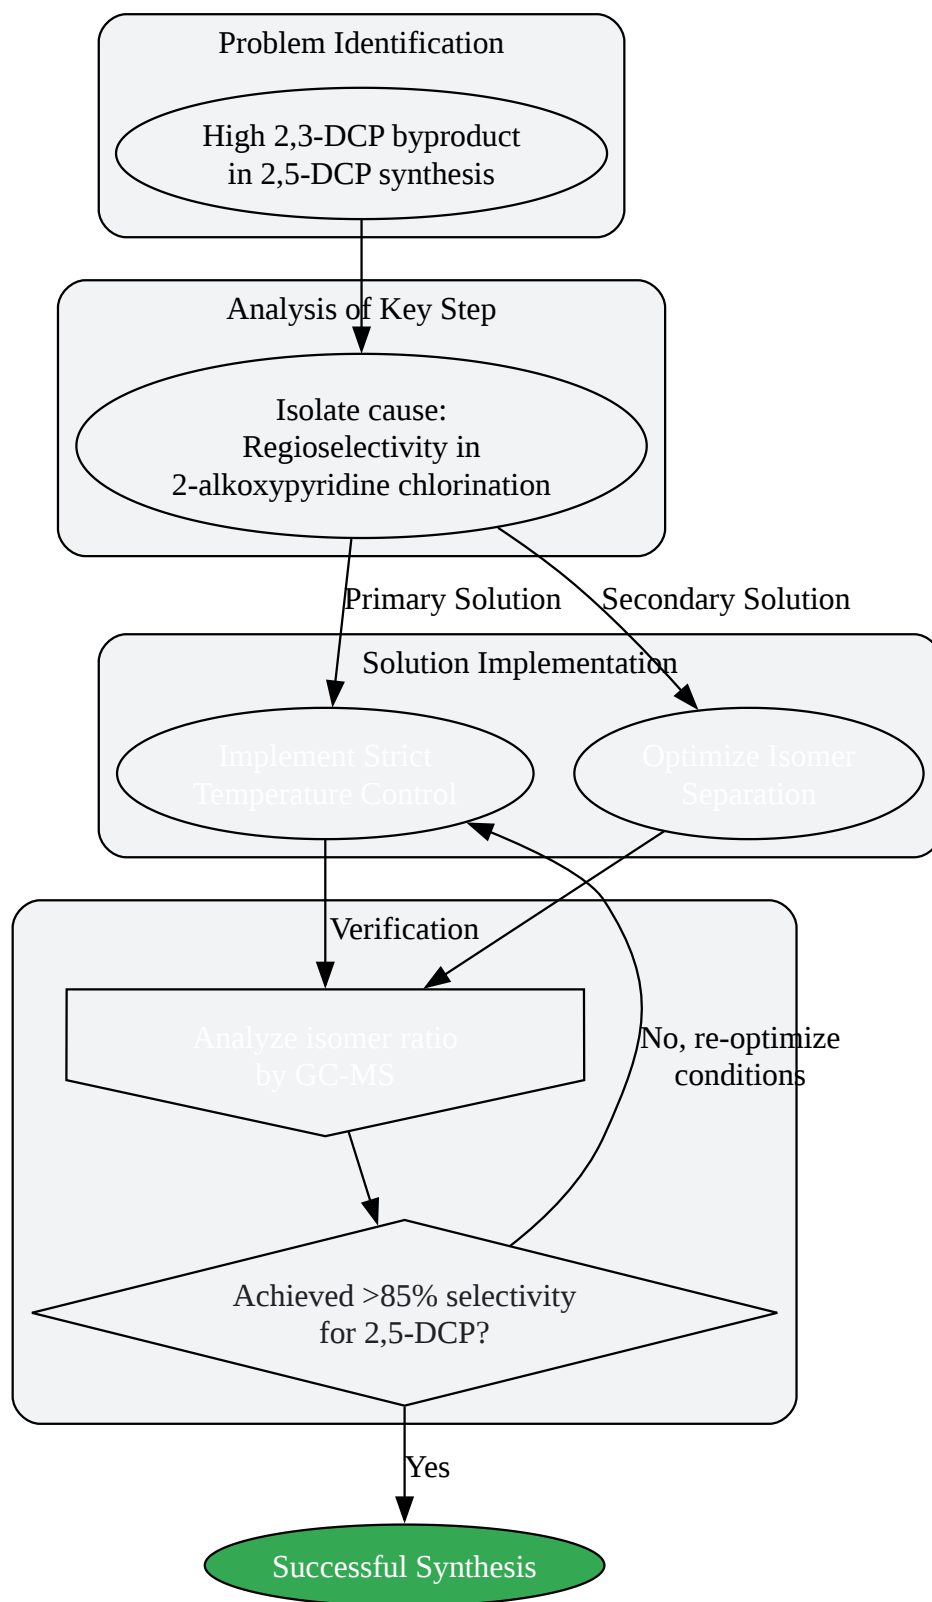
Problem Identification

High 2,3-DCP byproduct in 2,5-DCP synthesis

Analysis of Key Step

Isolate cause: Regioselectivity in 2-alkoxypyridine chlorination

Primary Solution

Secondary Solution

Solution Implementation

Implement Strict Temperature Control

Optimize Isomer Separation

Verification

Analyze isomer ratio by GC-MS

No, re-optimize conditions

Achieved >85% selectivity for 2,5-DCP?

Yes

Successful Synthesis